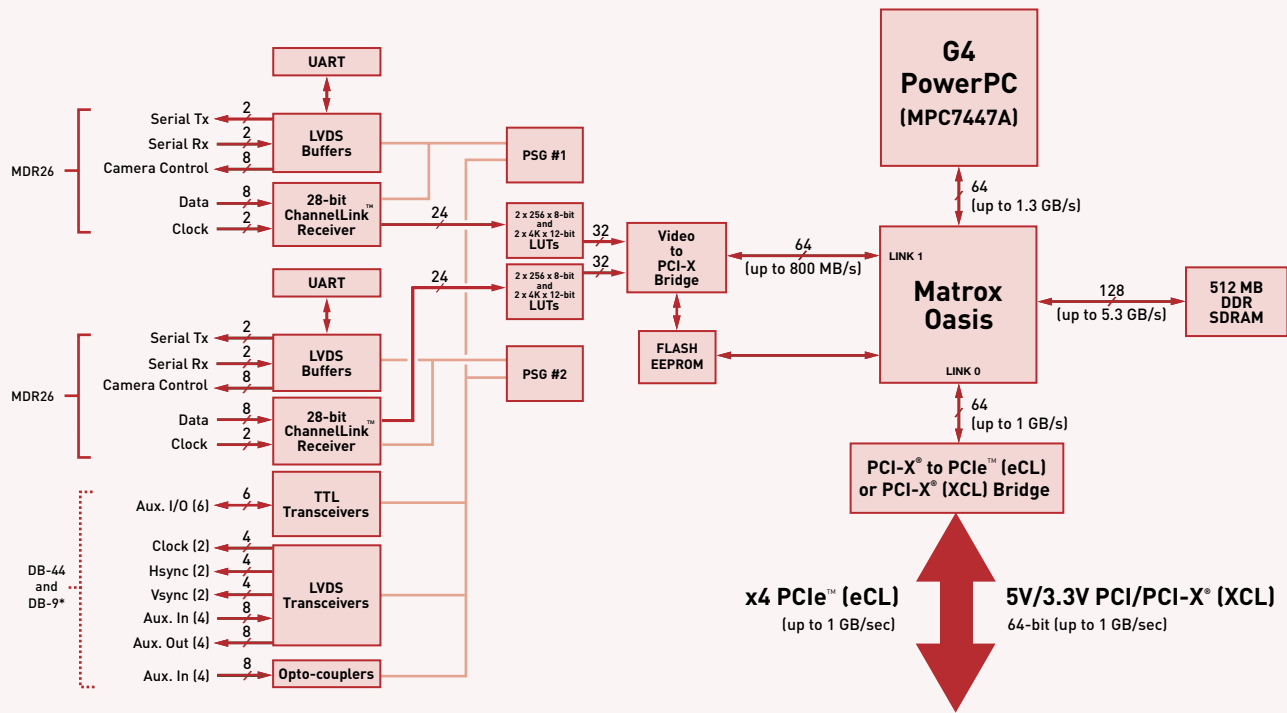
UART

Serial Tx 2
Serial Rx 2
Camera Control 8
MDR26
Data 8
Clock 2

LVDS Buffers

28-bit ChannelLink™ Receiver

24

PSG #1

2 x 256 x 8-bit and 2 x 4K x 12-bit LUTs

32

UART

24

2 x 256 x 8-bit and 2 x 4K x 12-bit LUTs

32

Video to PCI-X Bridge

Serial Tx 2
Serial Rx 2
Camera Control 8
MDR26
Data 8
Clock 2

LVDS Buffers

28-bit ChannelLink™ Receiver

PSG #2

FLASH EEPROM

Aux. I/O (6) 6

TTL Transceivers

Clock (2) 4
Hsync (2) 4
Vsync (2) 4
Aux. In (4) 8
Aux. Out (4) 8

DB-44 and DB-9*

LVDS Transceivers

Aux. In (4) 8

Opto-couplers

G4 PowerPC (MPC7447A)

64 (up to 1.3 GB/s)

64 (up to 800 MB/s)

LINK 1

Matrox Oasis

LINK 0

128 (up to 5.3 GB/s)

512 MB DDR SDRAM

64 (up to 1 GB/s)

PCI-X® to PCIe™ (eCL) or PCI-X® (XCL) Bridge

x4 PCIe™ (eCL)
(up to 1 GB/sec)

5V/3.3V PCI/PCI-X® (XCL)
64-bit (up to 1 GB/sec)